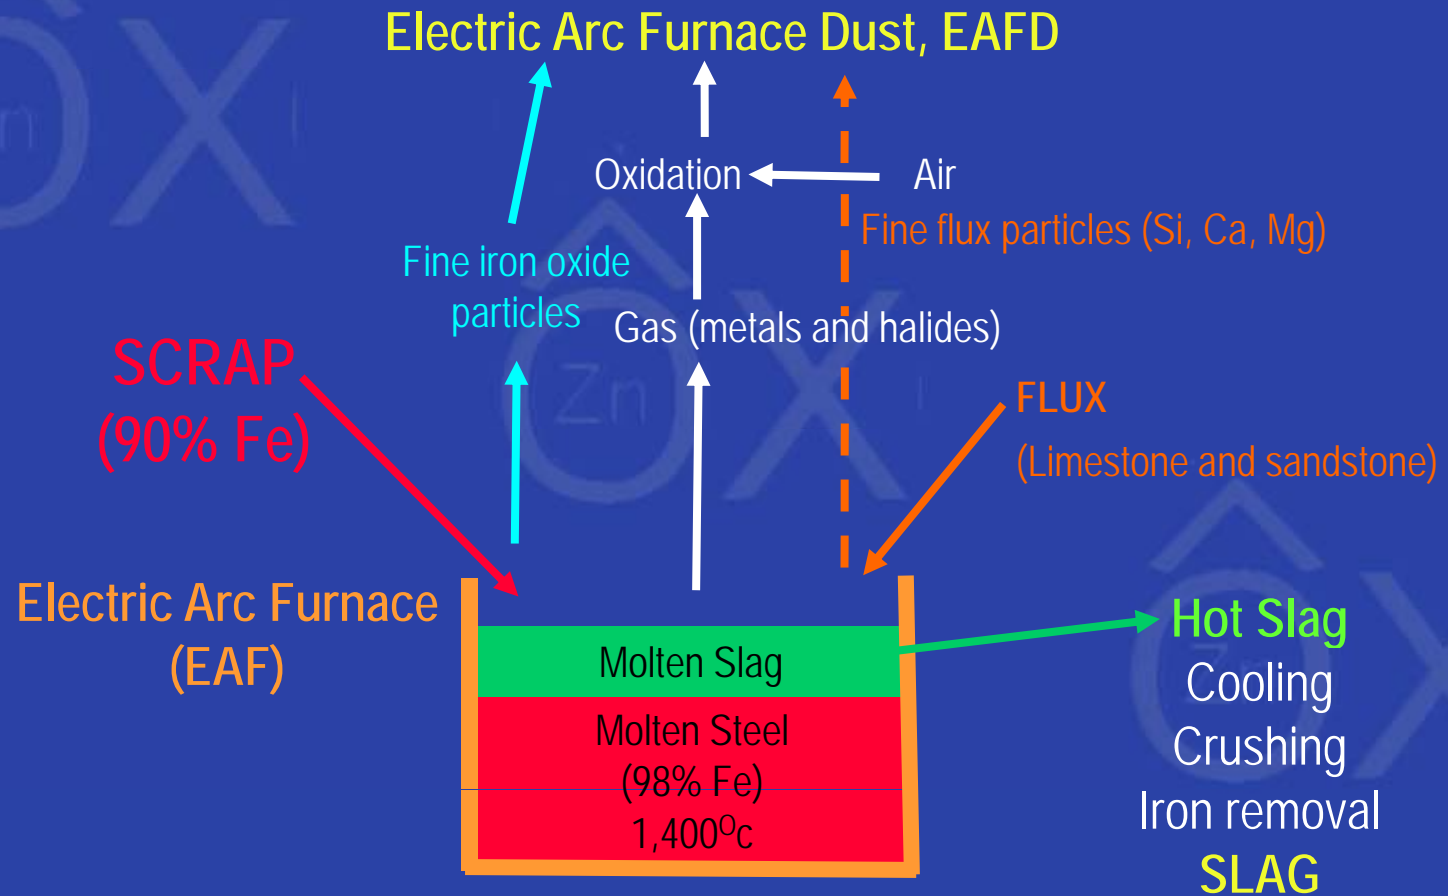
Electric Arc Furnace Dust, EAFD

Oxidation

Air

Fine flux particles (Si, Ca, Mg)

Fine iron oxide particles

Gas (metals and halides)

SCRAP
(90% Fe)

FLUX
(Limestone and sandstone)

Electric Arc Furnace
(EAF)

Molten Slag

Molten Steel
(98% Fe)
1,400$^{o}$c

Hot Slag
Cooling
Crushing
Iron removal
SLAG